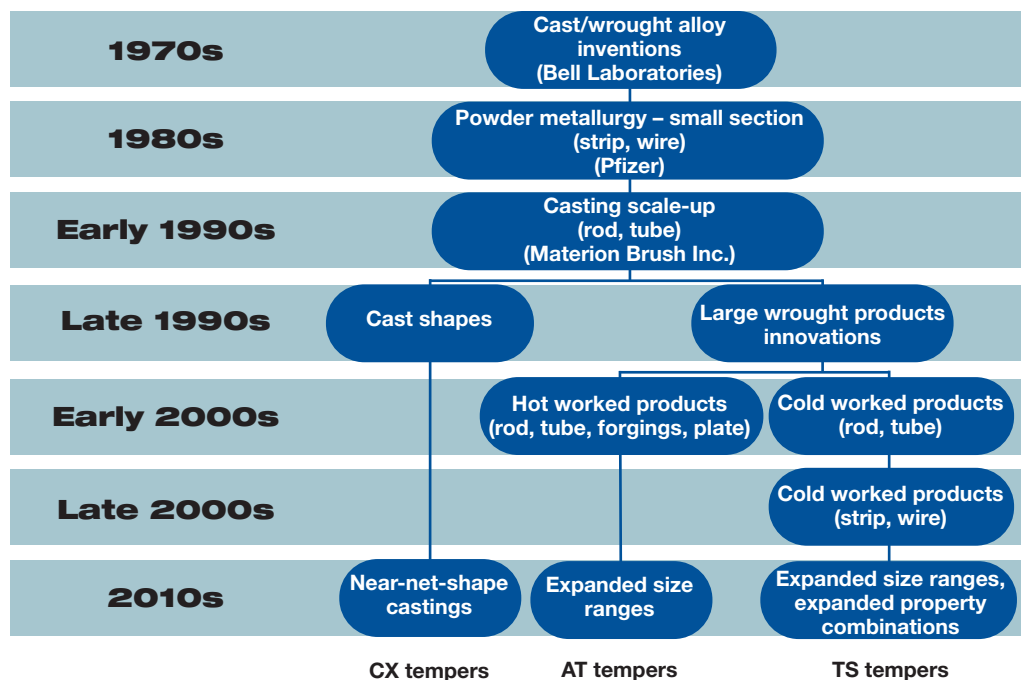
1970s

Cast/wrought alloy inventions (Bell Laboratories)

1980s

Powder metallurgy – small section (strip, wire) (Pfizer)

Early 1990s

Casting scale-up (rod, tube) (Materion Brush Inc.)

Late 1990s

Cast shapes

Large wrought products innovations

Early 2000s

Hot worked products (rod, tube, forgings, plate)

Cold worked products (rod, tube)

Late 2000s

Cold worked products (strip, wire)

2010s

Near-net-shape castings

Expanded size ranges

Expanded size ranges, expanded property combinations

CX tempers

AT tempers

TS tempers